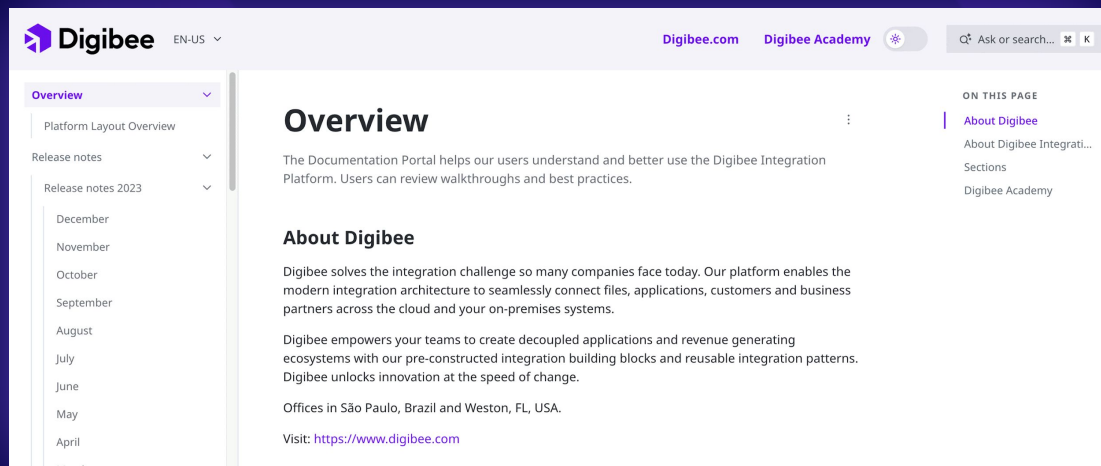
Digibee EN-US

Digibee.com Digibee Academy

Ask or search... ⌘ K

Overview
Platform Layout Overview
Release notes
Release notes 2023
December
November
October
September
August
July
June
May
April

Overview

The Documentation Portal helps our users understand and better use the Digibee Integration Platform. Users can review walkthroughs and best practices.

About Digibee

Digibee solves the integration challenge so many companies face today. Our platform enables the modern integration architecture to seamlessly connect files, applications, customers and business partners across the cloud and your on-premises systems.

Digibee empowers your teams to create decoupled applications and revenue generating ecosystems with our pre-constructed integration building blocks and reusable integration patterns. Digibee unlocks innovation at the speed of change.

Offices in São Paulo, Brazil and Weston, FL, USA.

Visit: https://www.digibee.com

ON THIS PAGE
About Digibee
About Digibee Integrati...
Sections
Digibee Academy